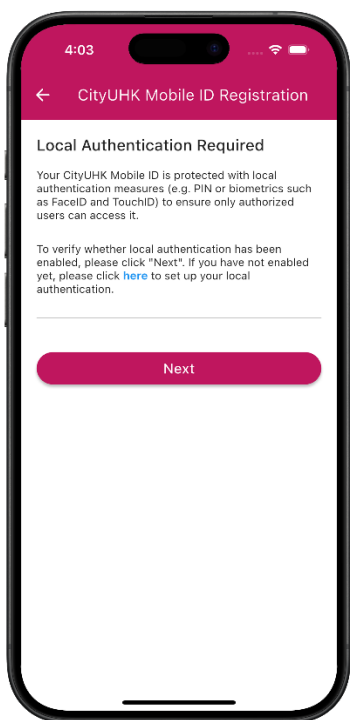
4:03

CityUHK Mobile ID Registration

Local Authentication Required

Your CityUHK Mobile ID is protected with local authentication measures (e.g. PIN or biometrics such as FaceID and TouchID) to ensure only authorized users can access it.

To verify whether local authentication has been enabled, please click "Next". If you have not enabled yet, please click here to set up your local authentication.

Next